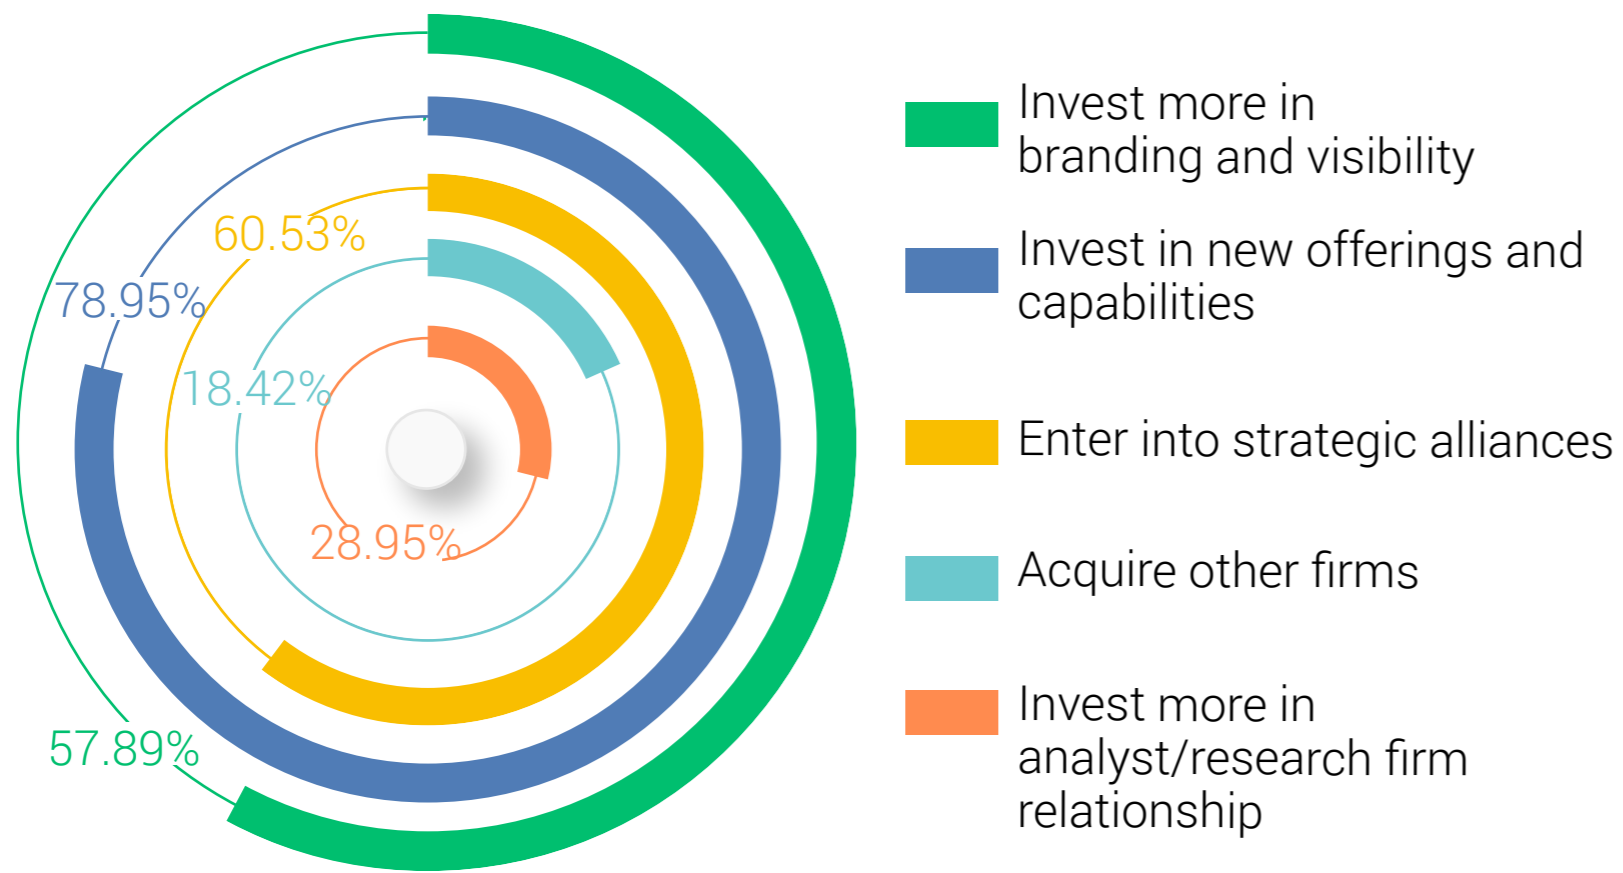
60.53%

78.95%

18.42%

28.95%

57.89%

Invest more in branding and visibility

Invest in new offerings and capabilities

Enter into strategic alliances

Acquire other firms

Invest more in analyst/research firm relationship